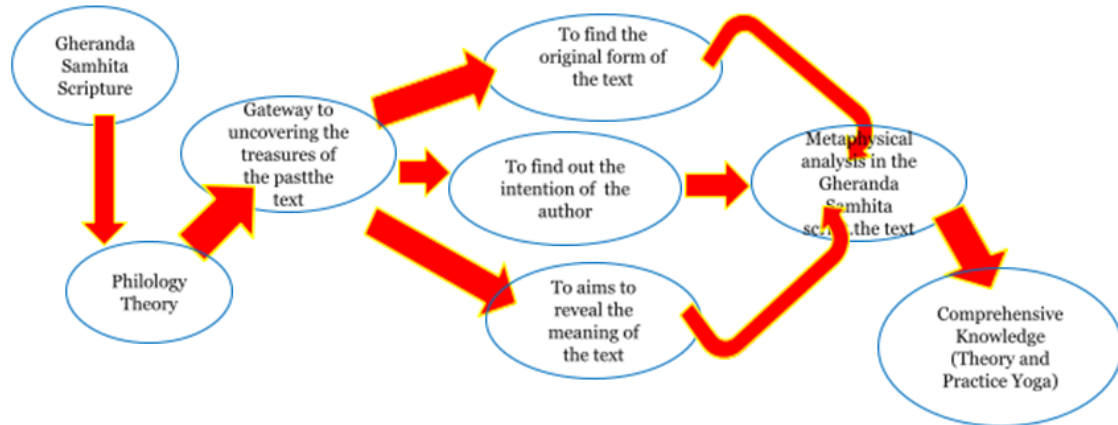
Gheranda Samhita Scripture

Philology Theory

Gateway to uncovering the treasures of the pastthe text

To find the original form of the text

To find out the intention of the author

To aims to reveal the meaning of the text

Metaphysical analysis in the Gheranda Samhita sc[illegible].the text

Comprehensive Knowledge (Theory and Practice Yoga)